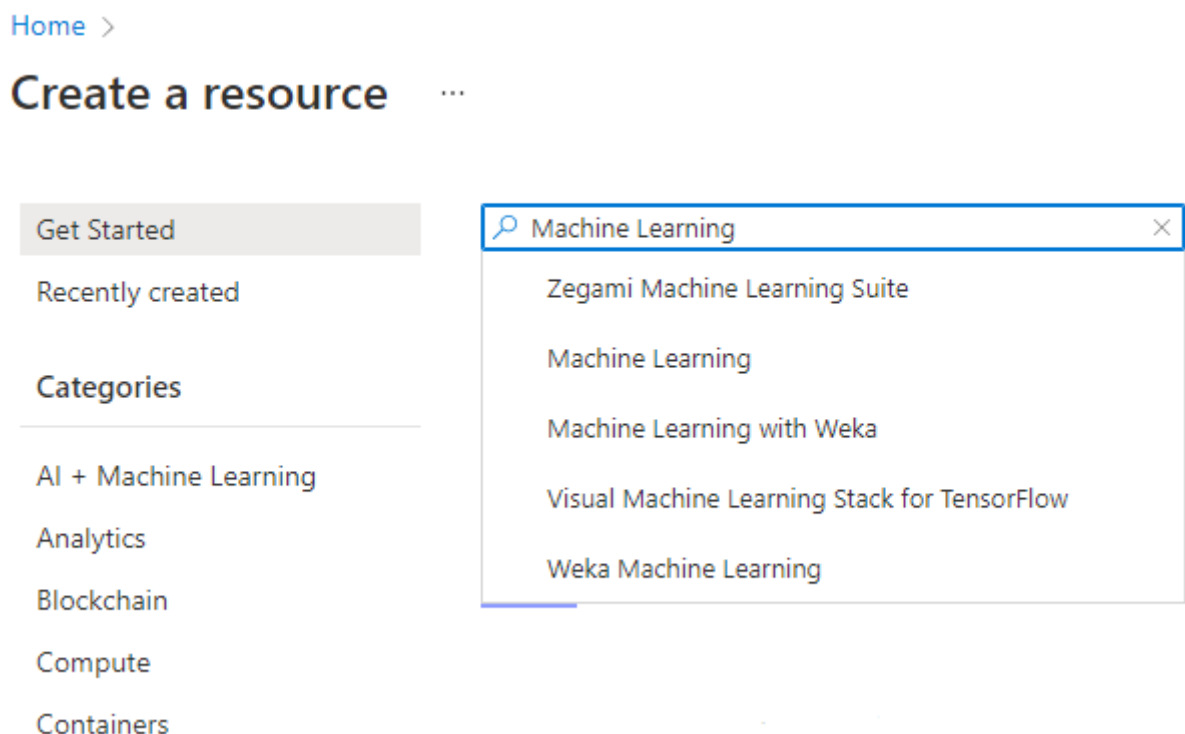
Home >

Create a resource ...

Get Started

Recently created

Categories

AI + Machine Learning

Analytics

Blockchain

Compute

Containers

Machine Learning

Zegami Machine Learning Suite

Machine Learning

Machine Learning with Weka

Visual Machine Learning Stack for TensorFlow

Weka Machine Learning